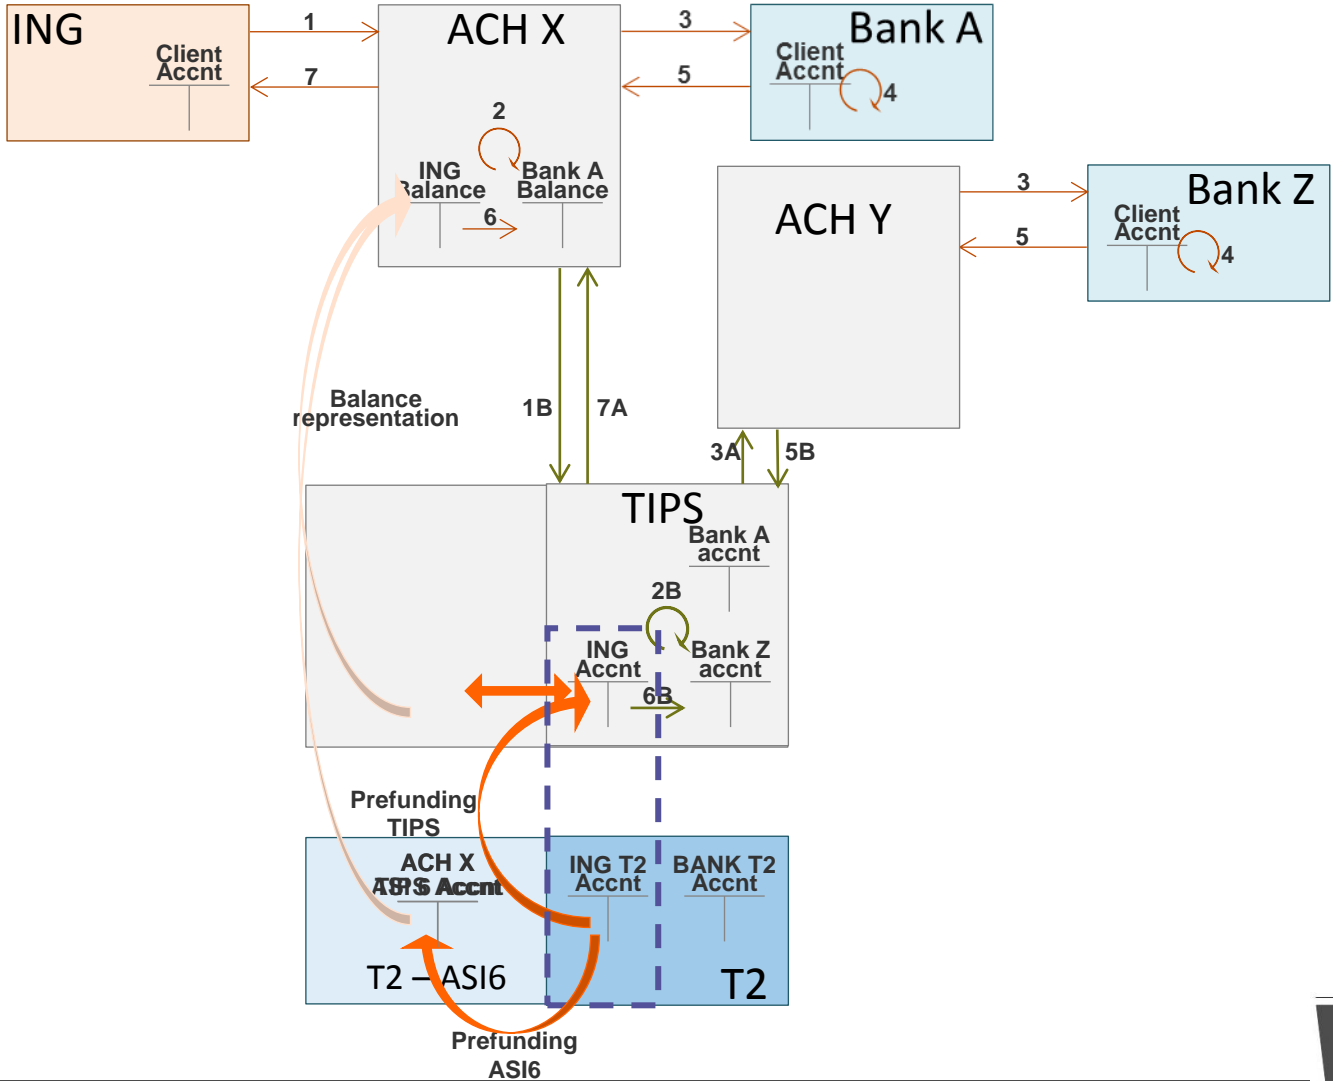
ING
Client Accnt
1
7
ACH X
2
ING Balance
Bank A Balance
6
3
5
Bank A
Client Accnt
4
ACH Y
3
5
Bank Z
Client Accnt
4
Balance representation
1B
7A
3A
5B
TIPS
Bank A accnt
2B
ING Accnt
Bank Z accnt
6B
Prefunding TIPS
ACH X
ASI6 Accnt
T2 – ASI6
ING T2 Accnt
BANK T2 Accnt
T2
Prefunding ASI6